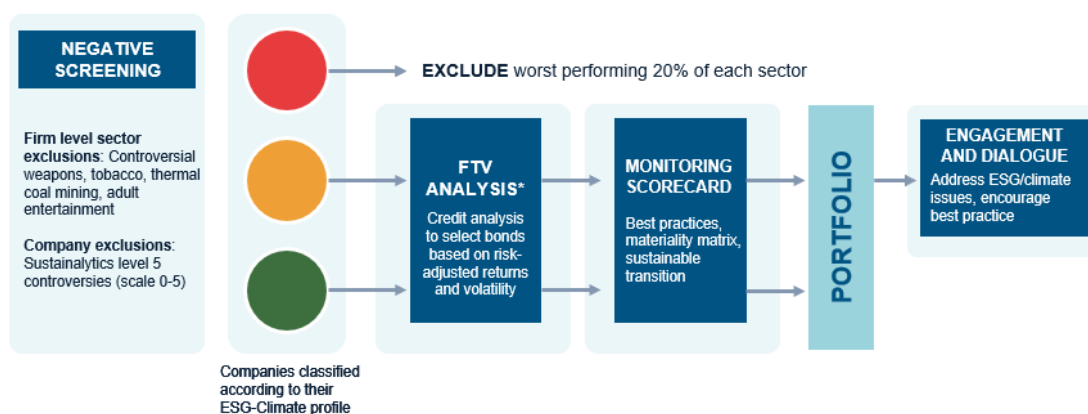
NEGATIVE SCREENING

Firm level sector exclusions: Controversial weapons, tobacco, thermal coal mining, adult entertainment

Company exclusions: Sustainalytics level 5 controversies (scale 0-5)

Companies classified according to their ESG-Climate profile

EXCLUDE worst performing 20% of each sector

FTV ANALYSIS*

Credit analysis to select bonds based on risk-adjusted returns and volatility

MONITORING SCORECARD

Best practices, materiality matrix, sustainable transition

PORTFOLIO

ENGAGEMENT AND DIALOGUE

Address ESG/climate issues, encourage best practice